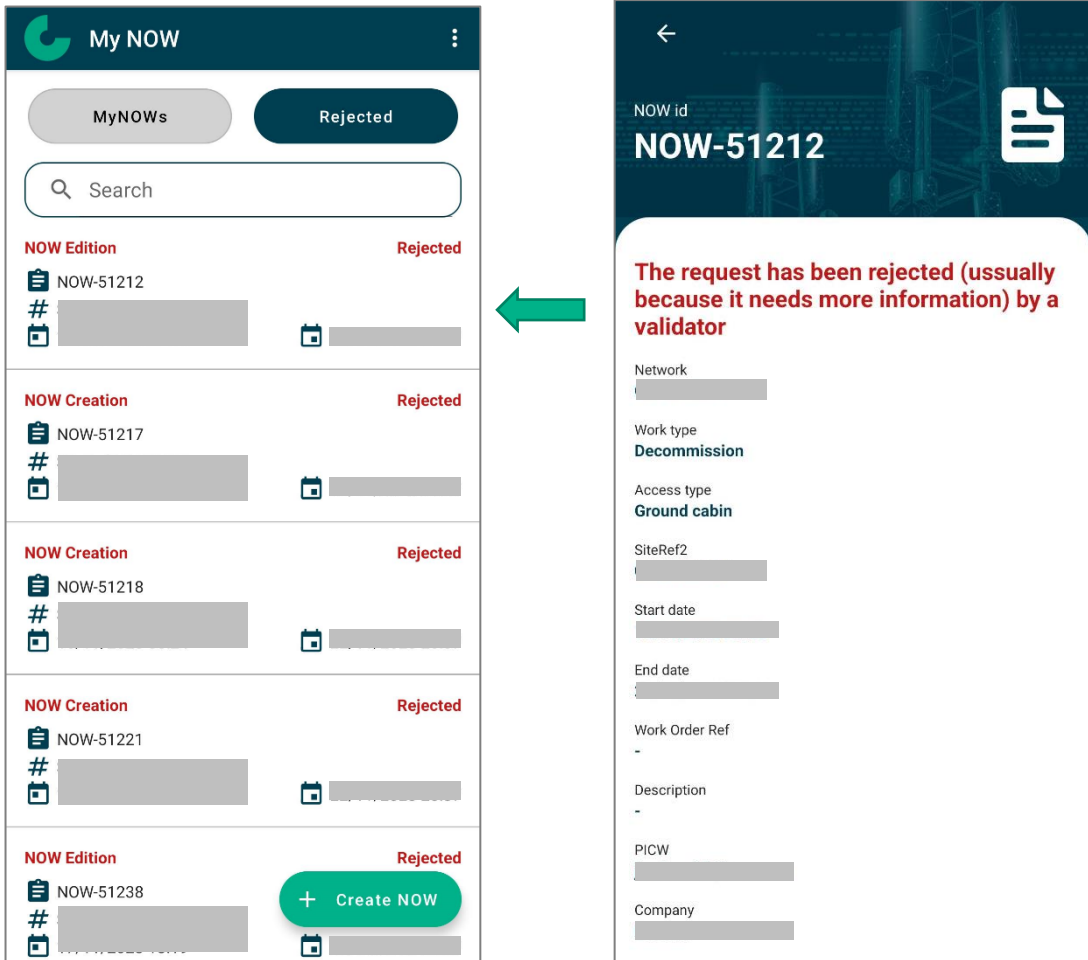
My NOW

MyNOWs

Rejected

Search

NOW Edition
Rejected
NOW-51212
#

NOW Creation
Rejected
NOW-51217
#

NOW Creation
Rejected
NOW-51218
#

NOW Creation
Rejected
NOW-51221
#

NOW Edition
Rejected
NOW-51238
#

+ Create NOW

NOW id
NOW-51212

The request has been rejected (ussually because it needs more information) by a validator

Network
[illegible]

Work type
Decommission

Access type
Ground cabin

SiteRef2
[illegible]

Start date
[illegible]

End date
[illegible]

Work Order Ref
-

Description
-

PICW
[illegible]

Company
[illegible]